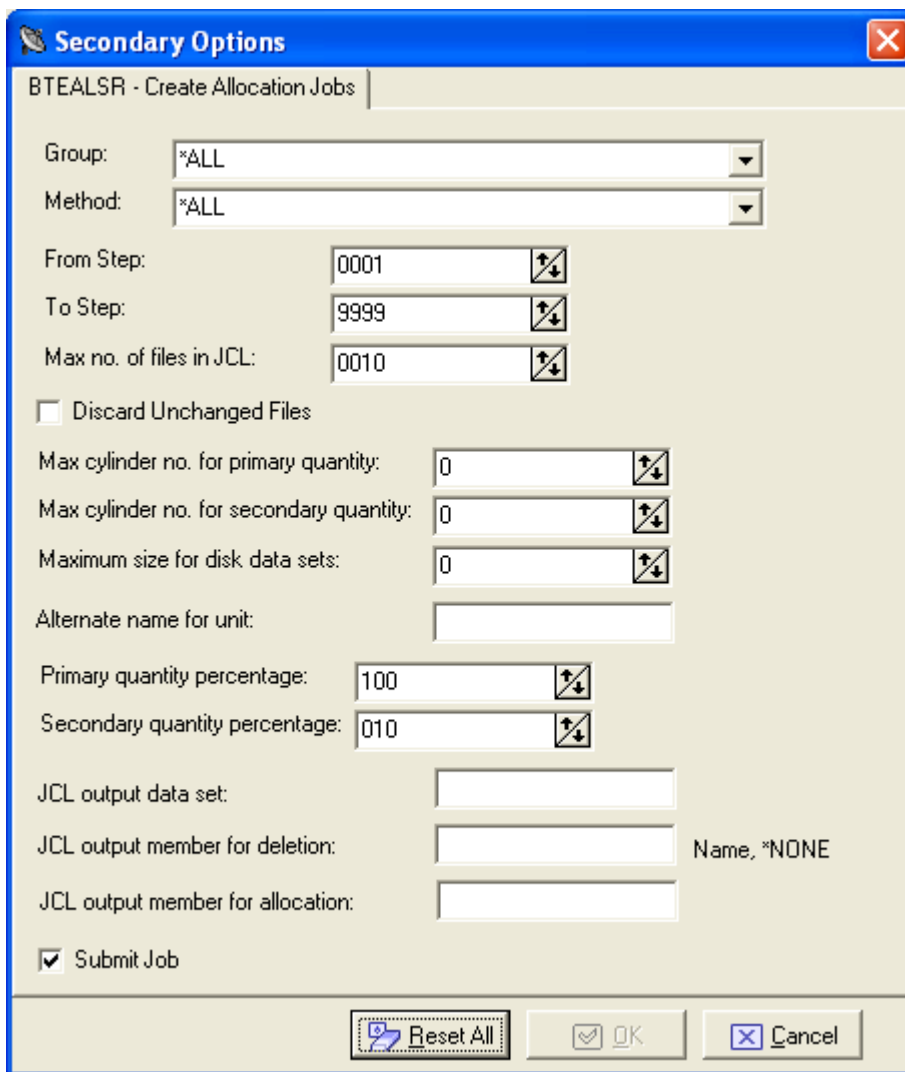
Secondary Options

BTEALSR - Create Allocation Jobs

Group: *ALL

Method: *ALL

From Step: 0001

To Step: 9999

Max no. of files in JCL: 0010

Discard Unchanged Files

Max cylinder no. for primary quantity: 0

Max cylinder no. for secondary quantity: 0

Maximum size for disk data sets: 0

Alternate name for unit:

Primary quantity percentage: 100

Secondary quantity percentage: 010

JCL output data set:

JCL output member for deletion: Name, *NONE

JCL output member for allocation:

Submit Job

Reset All OK Cancel